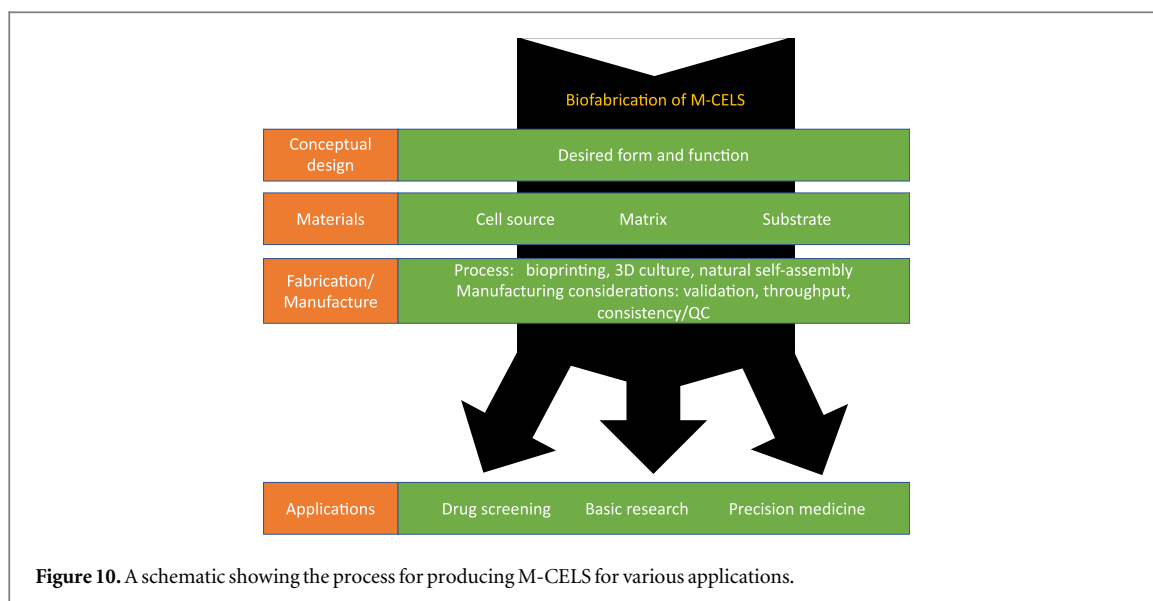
Biofabrication of M-CELS

Conceptual design

Desired form and function

Materials

Cell source

Matrix

Substrate

Fabrication/ Manufacture

Process: bioprinting, 3D culture, natural self-assembly
Manufacturing considerations: validation, throughput, consistency/QC

Applications

Drug screening

Basic research

Precision medicine

**Figure 10.** A schematic showing the process for producing M-CELS for various applications.